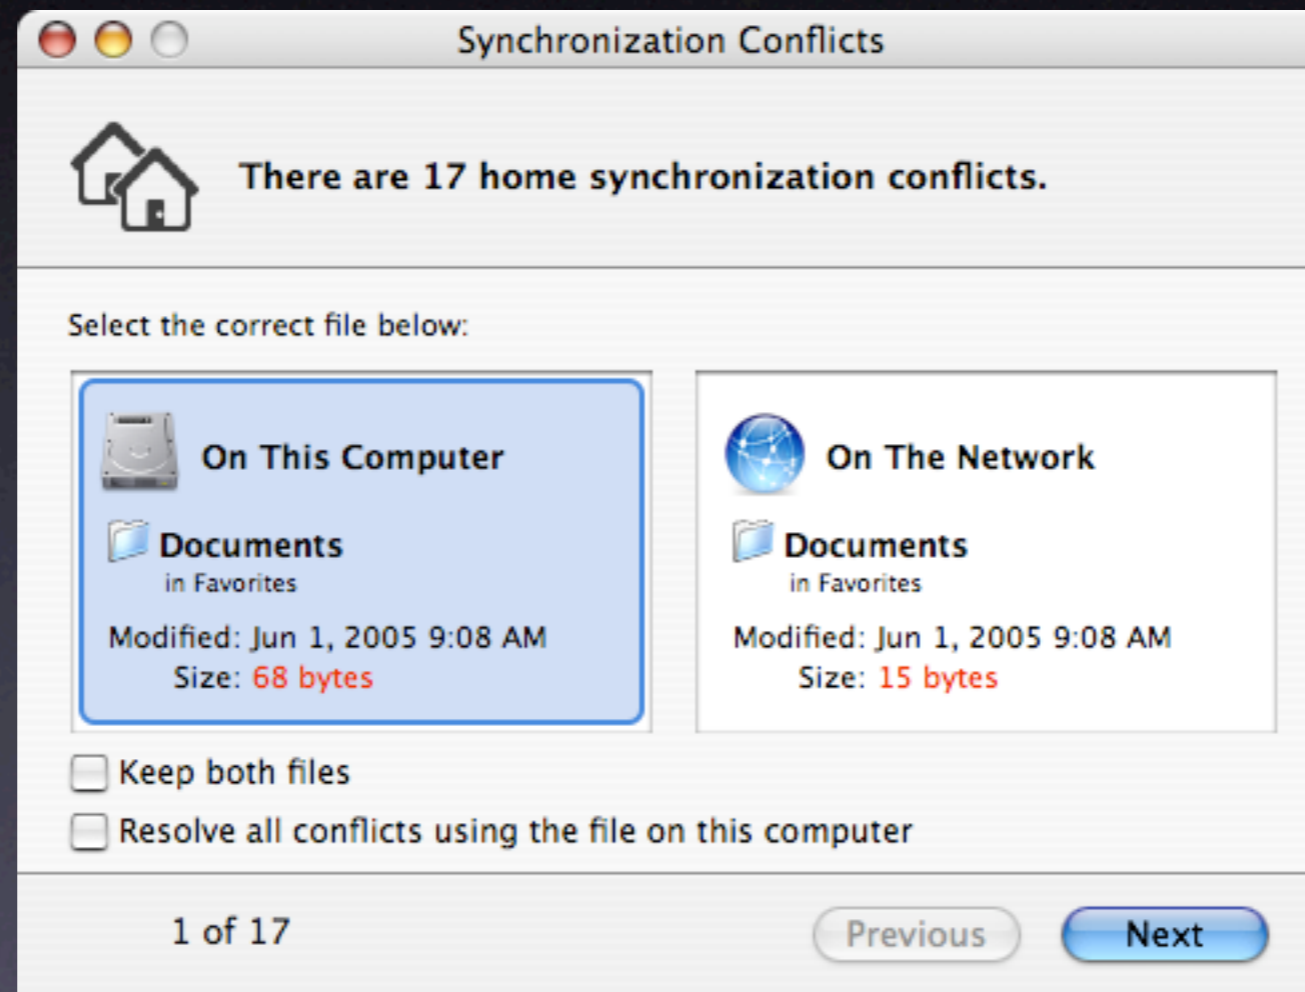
Synchronization Conflicts

There are 17 home synchronization conflicts.

Select the correct file below:

On This Computer

Documents
in Favorites

Modified: Jun 1, 2005 9:08 AM
Size: 68 bytes

On The Network

Documents
in Favorites

Modified: Jun 1, 2005 9:08 AM
Size: 15 bytes

Keep both files

Resolve all conflicts using the file on this computer

1 of 17

Previous

Next